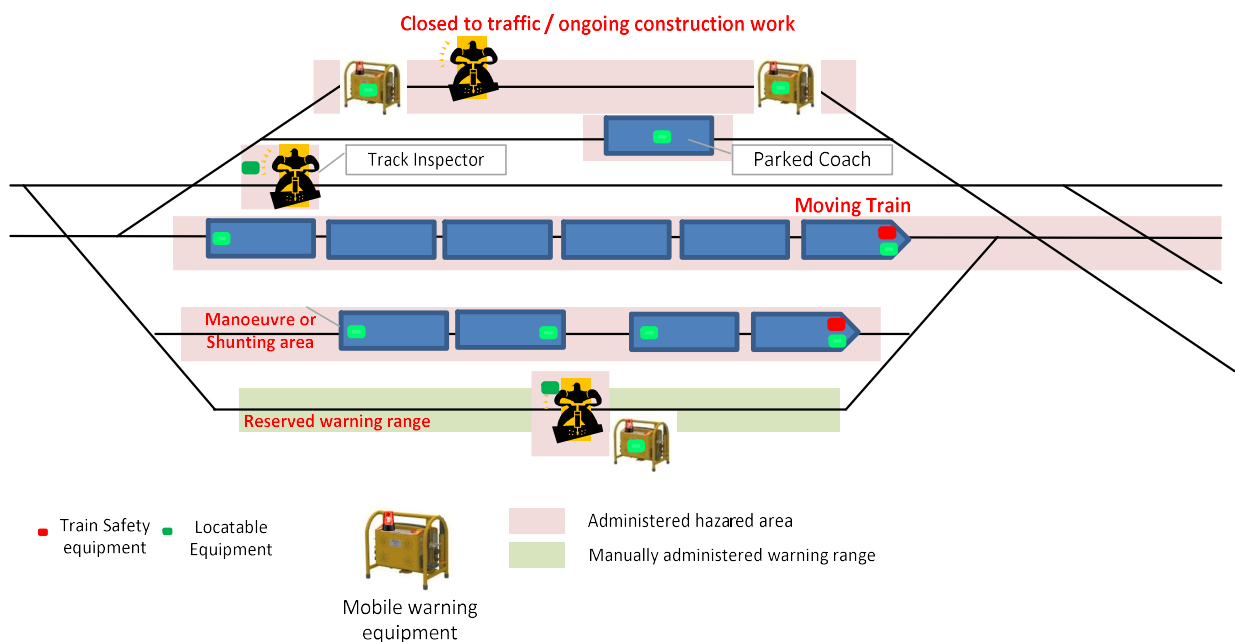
Closed to traffic / ongoing construction work

Track Inspector

Parked Coach

Moving Train

Manoeuvre or Shunting area

Reserved warning range

Train Safety equipment

Locatable Equipment

Mobile warning equipment

Administered hazared area

Manually administered warning range